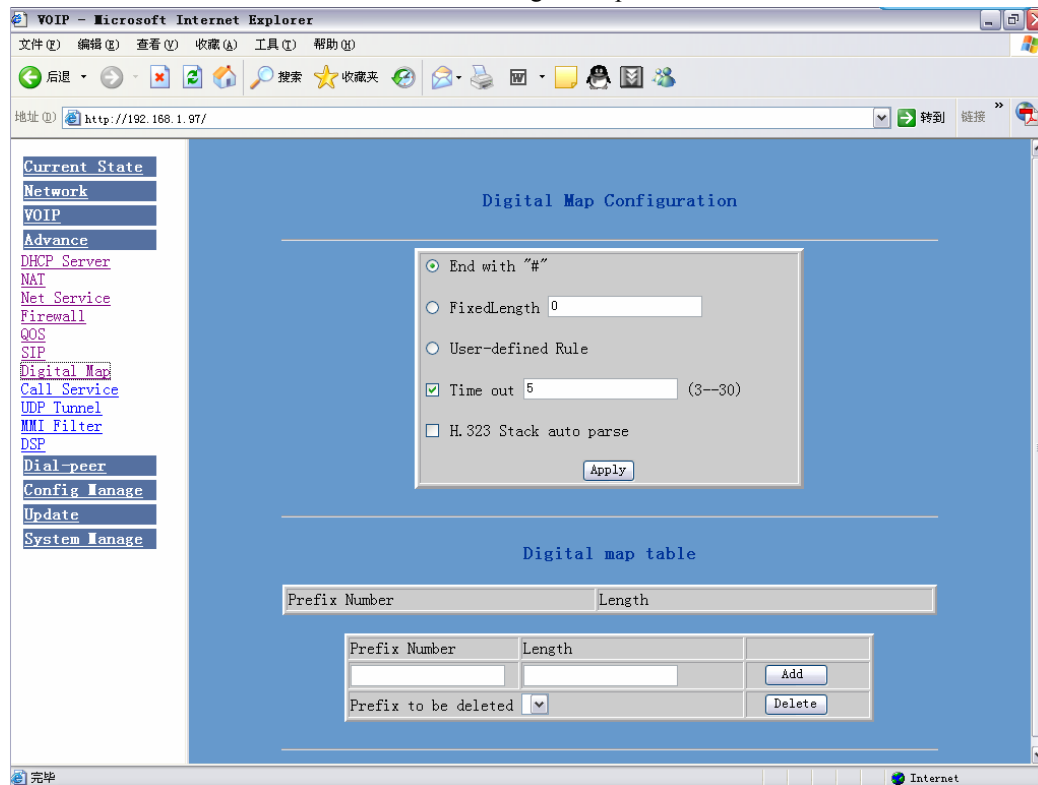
VOIP - Microsoft Internet Explorer

文件(F) 编辑(E) 查看(V) 收藏(A) 工具(T) 帮助(H)

后退 搜索 收藏夹

地址(D) http://192.168.1.97/ 转到 链接 »

Current State
Network
VOIP
Advance
DHCP Server
NAT
Net Service
Firewall
QOS
SIP
Digital Map
Call Service
UDP Tunnel
MMI Filter
DSP
Dial-peer
Config Manage
Update
System Manage

Digital Map Configuration

End with "#"

FixedLength 0

User-defined Rule

Time out 5 (3--30)

H.323 Stack auto parse

Apply

Digital map table

| Prefix Number | Length |
|---|---|

| Prefix Number | Length | |
|---|---|---|
| | | Add |
| Prefix to be deleted | | Delete |

完毕

Internet